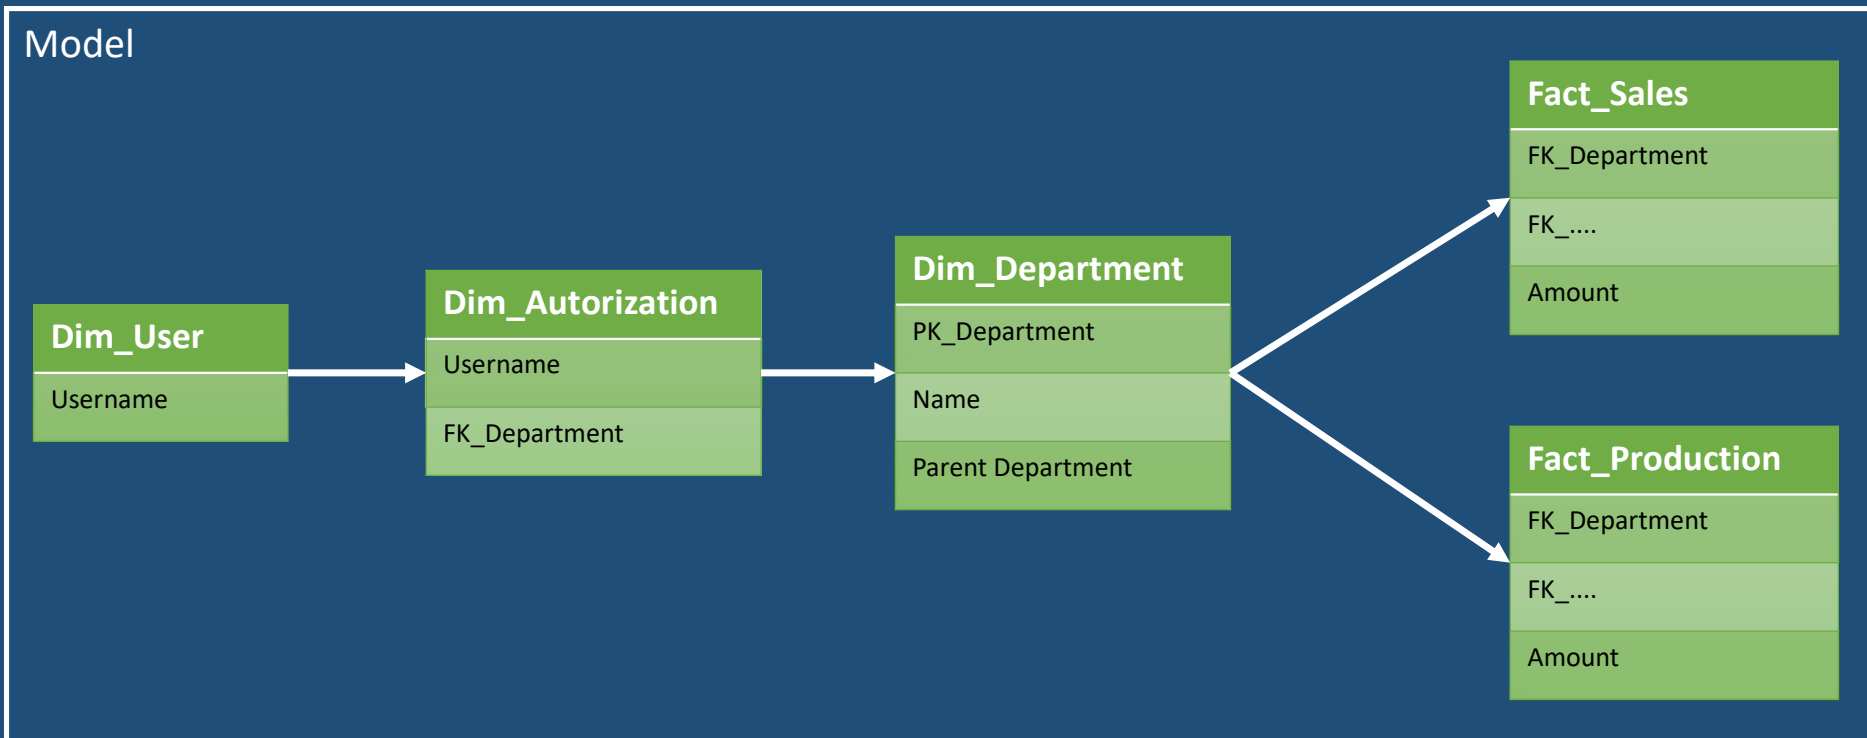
Model

Dim_User
Username

Dim_Autorization
Username
FK_Department

Dim_Department
PK_Department
Name
Parent Department

Fact_Sales
FK_Department
FK_....
Amount

Fact_Production
FK_Department
FK_....
Amount